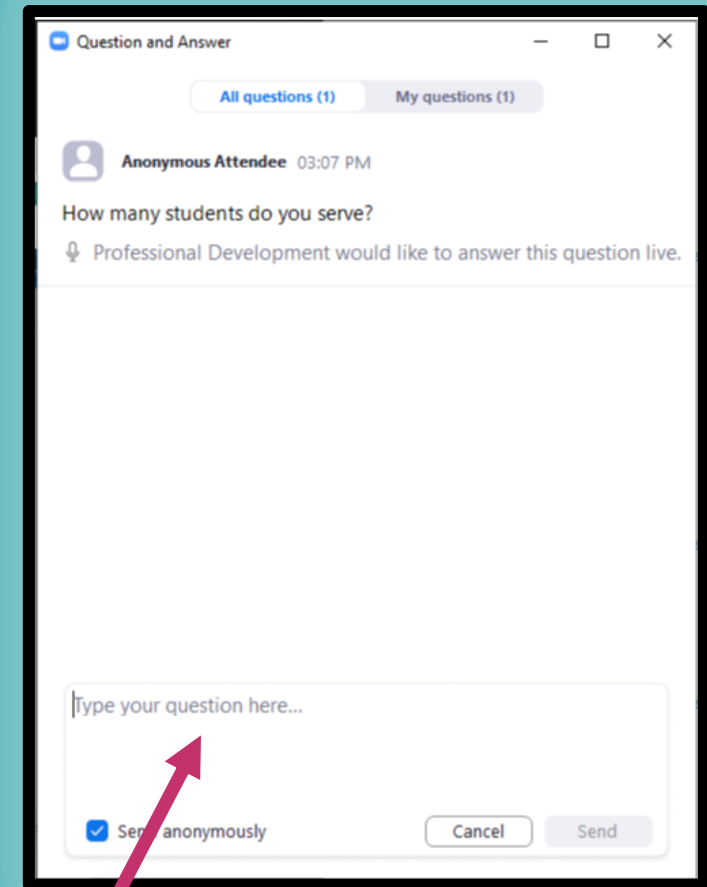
Question and Answer

All questions (1)

My questions (1)

Anonymous Attendee 03:07 PM

How many students do you serve?

Professional Development would like to answer this question live.

Type your question here...

Se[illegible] anonymously

Cancel

Send